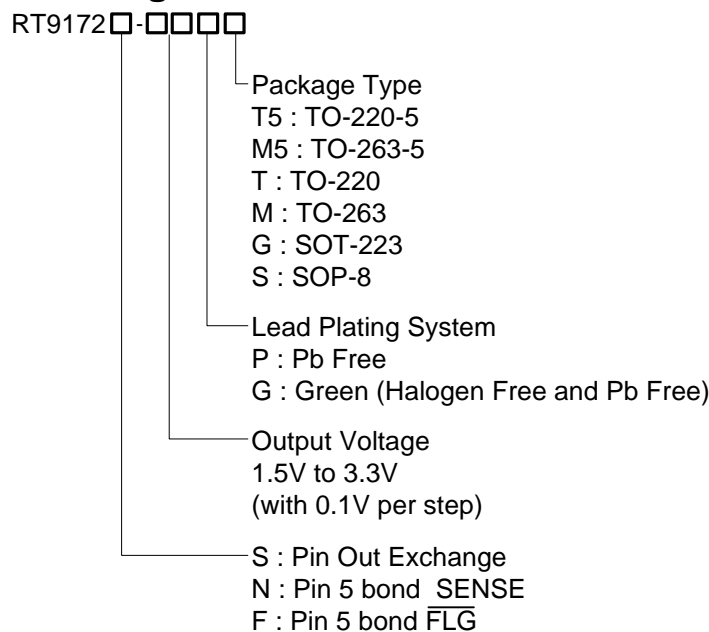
RT9172□-□□□□

Package Type
T5 : TO-220-5
M5 : TO-263-5
T : TO-220
M : TO-263
G : SOT-223
S : SOP-8

Lead Plating System
P : Pb Free
G : Green (Halogen Free and Pb Free)

Output Voltage
1.5V to 3.3V
(with 0.1V per step)

S : Pin Out Exchange
N : Pin 5 bond SENSE
F : Pin 5 bond $\overline{FLG}$